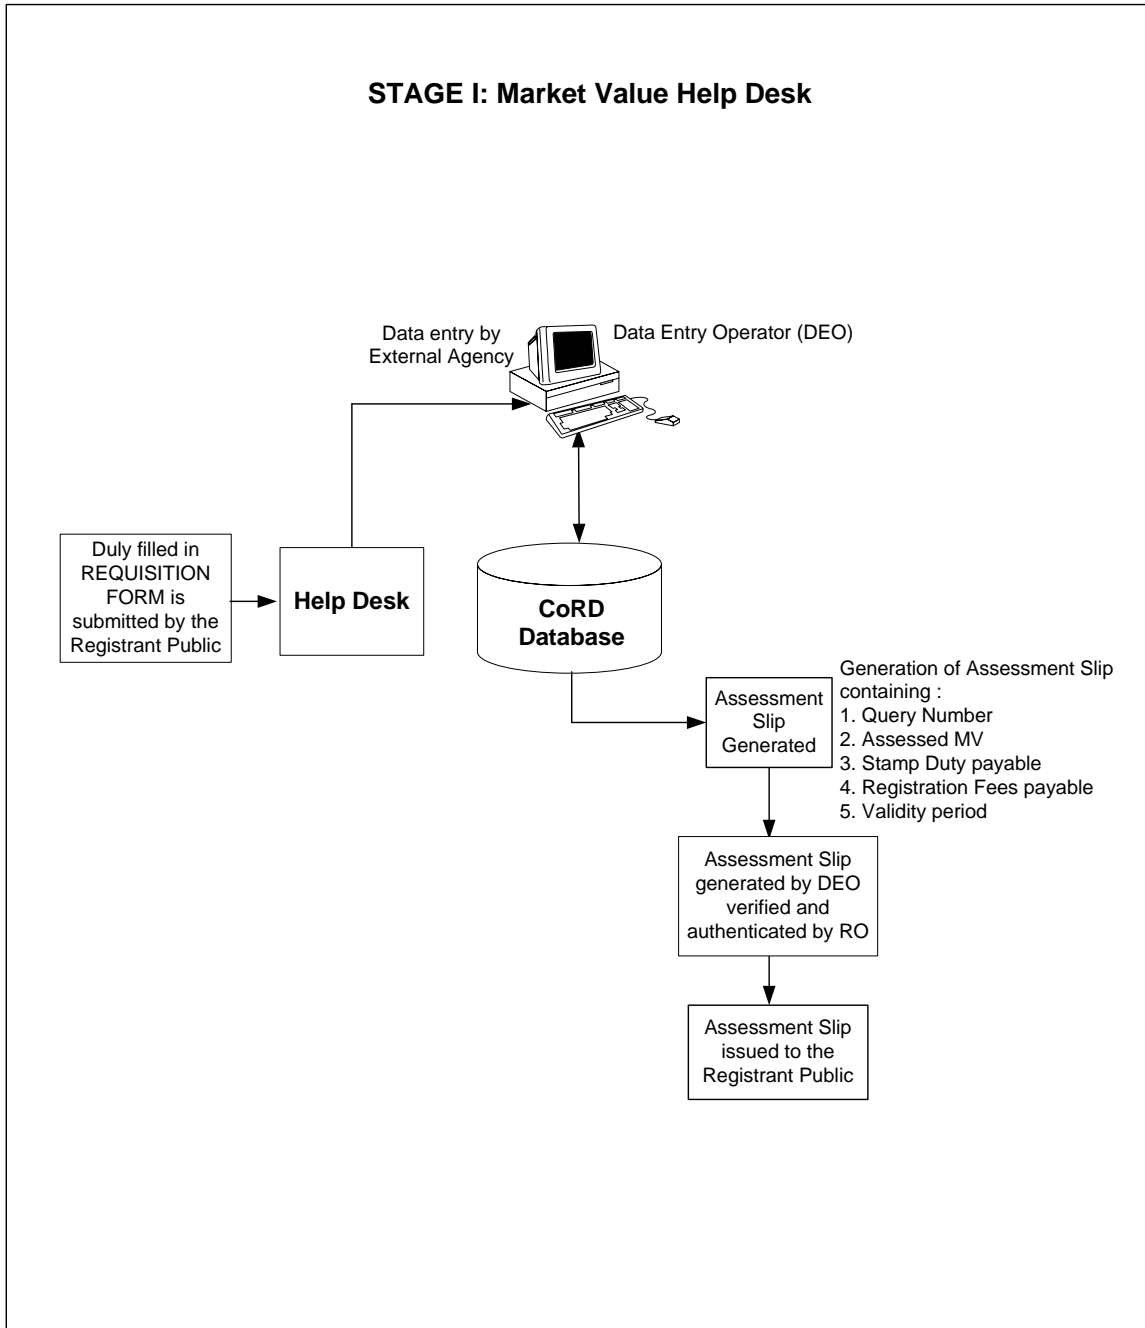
STAGE I: Market Value Help Desk

Data entry by External Agency

Data Entry Operator (DEO)

Duly filled in REQUISITION FORM is submitted by the Registrant Public

Help Desk

CoRD Database

Assessment Slip Generated

Generation of Assessment Slip containing :
1. Query Number
2. Assessed MV
3. Stamp Duty payable
4. Registration Fees payable
5. Validity period

Assessment Slip generated by DEO verified and authenticated by RO

Assessment Slip issued to the Registrant Public